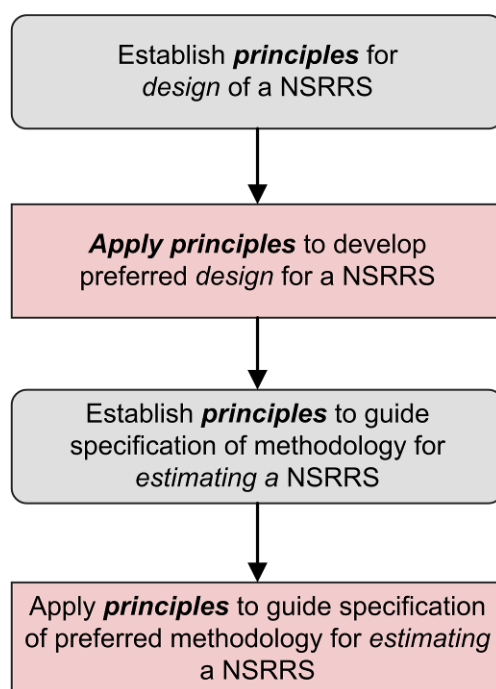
Establish ***principles*** for *design* of a NSRRS

***Apply principles*** to develop preferred *design* for a NSRRS

Establish ***principles*** to guide specification of methodology for *estimating a* NSRRS

Apply ***principles*** to guide specification of preferred methodology for *estimating* a NSRRS